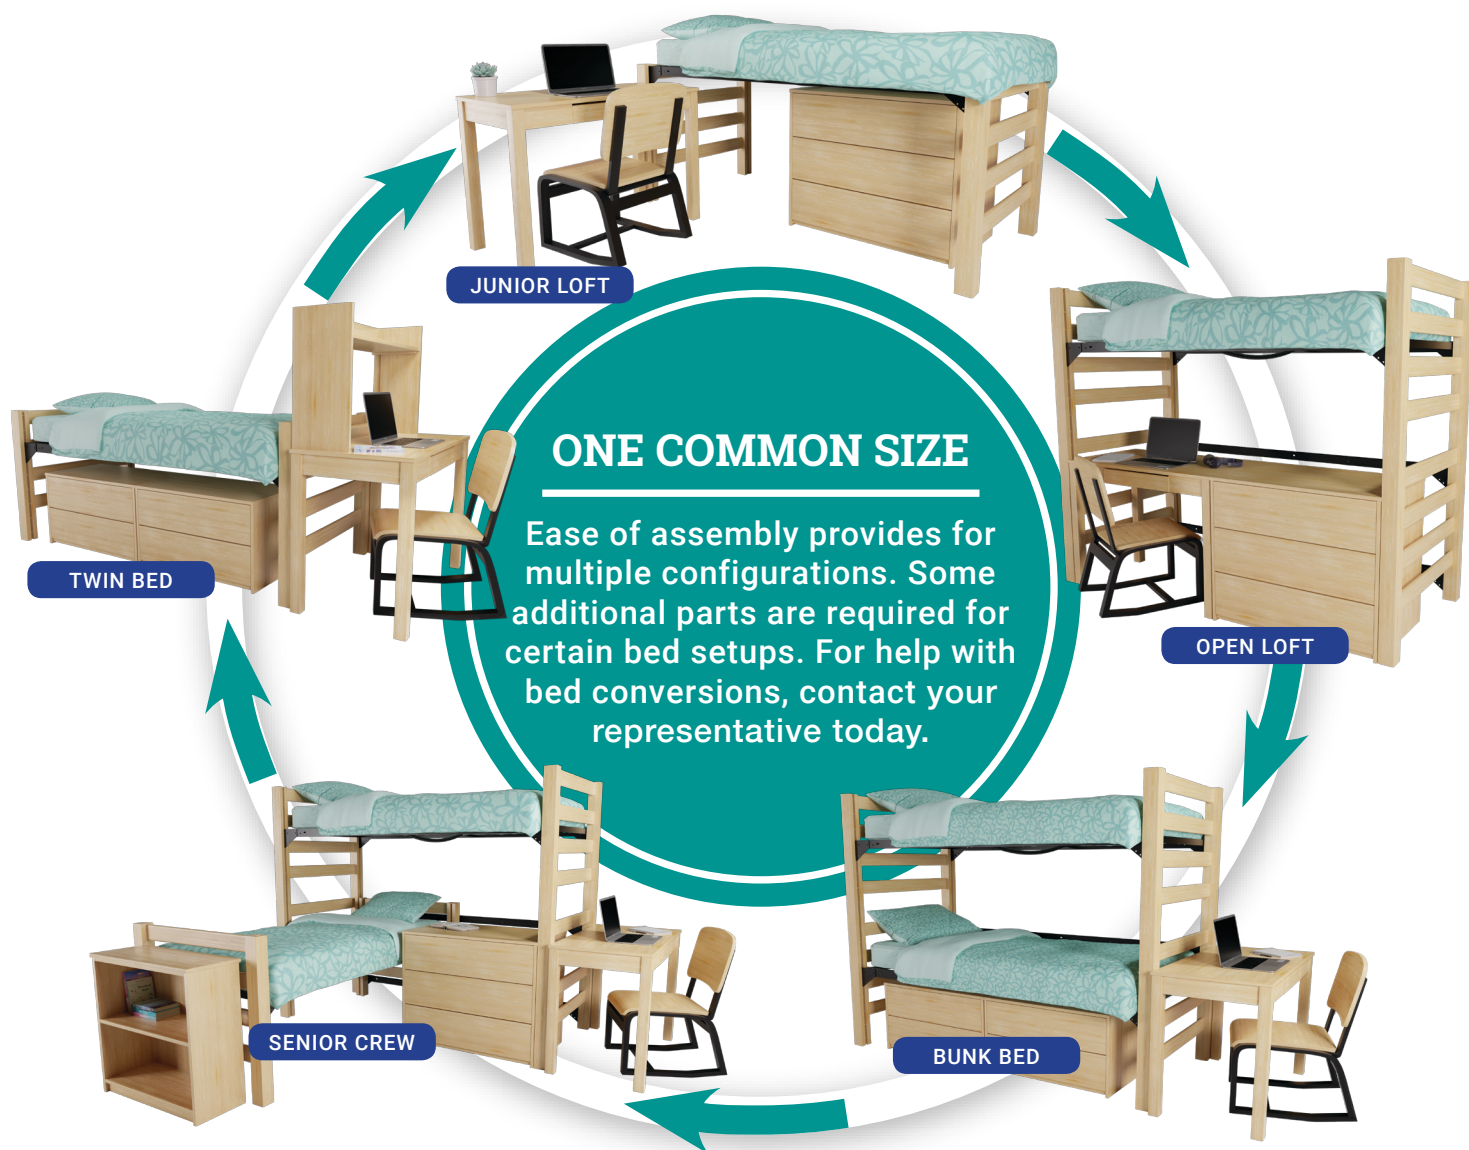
JUNIOR LOFT

ONE COMMON SIZE

Ease of assembly provides for multiple configurations. Some additional parts are required for certain bed setups. For help with bed conversions, contact your representative today.

TWIN BED

OPEN LOFT

SENIOR CREW

BUNK BED